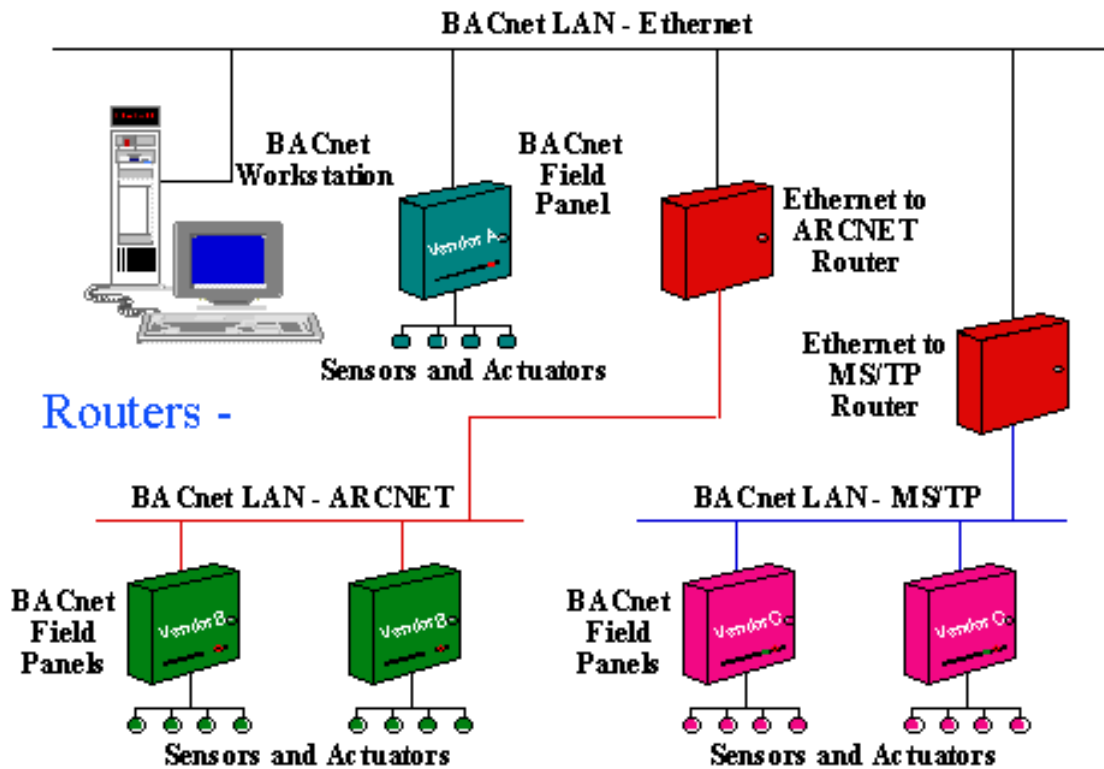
BACnet LAN - Ethernet

BACnet Workstation

BACnet Field Panel

Vendor A

Sensors and Actuators

Ethernet to ARCNET Router

Ethernet to MS/TP Router

Routers -

BACnet LAN - ARCNET

BACnet LAN - MS/TP

BACnet Field Panels

Vendor B

Vendor B

Sensors and Actuators

BACnet Field Panels

Vendor C

Vendor C

Sensors and Actuators